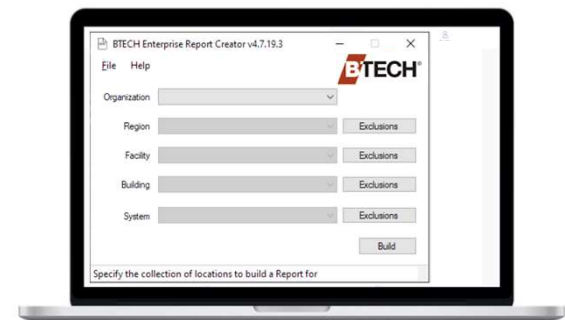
BTECH Enterprise Report Creator v4.7.19.3

File Help

BTECH®

Organization

Region Exclusions

Facility Exclusions

Building Exclusions

System Exclusions

Build

Specify the collection of locations to build a Report for